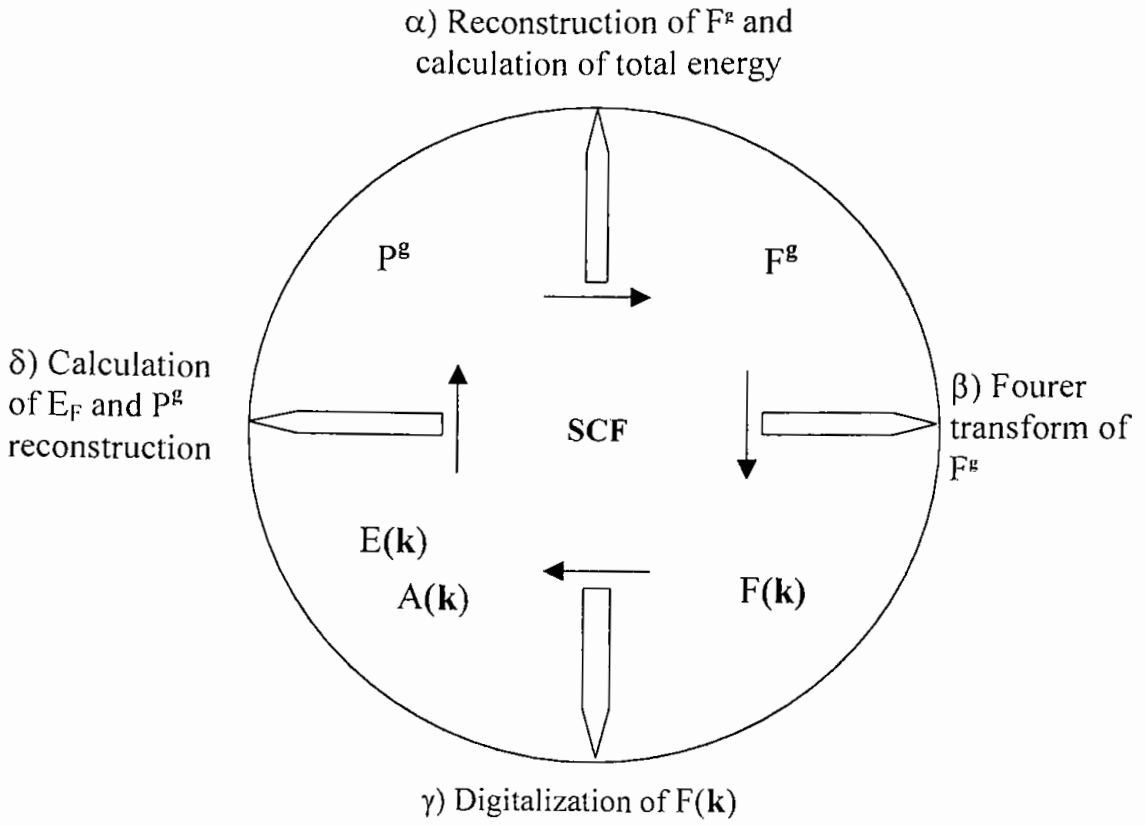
α) Reconstruction of $F^g$ and calculation of total energy

$P^g$

$F^g$

δ) Calculation of $E_F$ and $P^g$ reconstruction

SCF

β) Fourer transform of $F^g$

E(**k**)

A(**k**)

F(**k**)

γ) Digitalization of F(**k**)